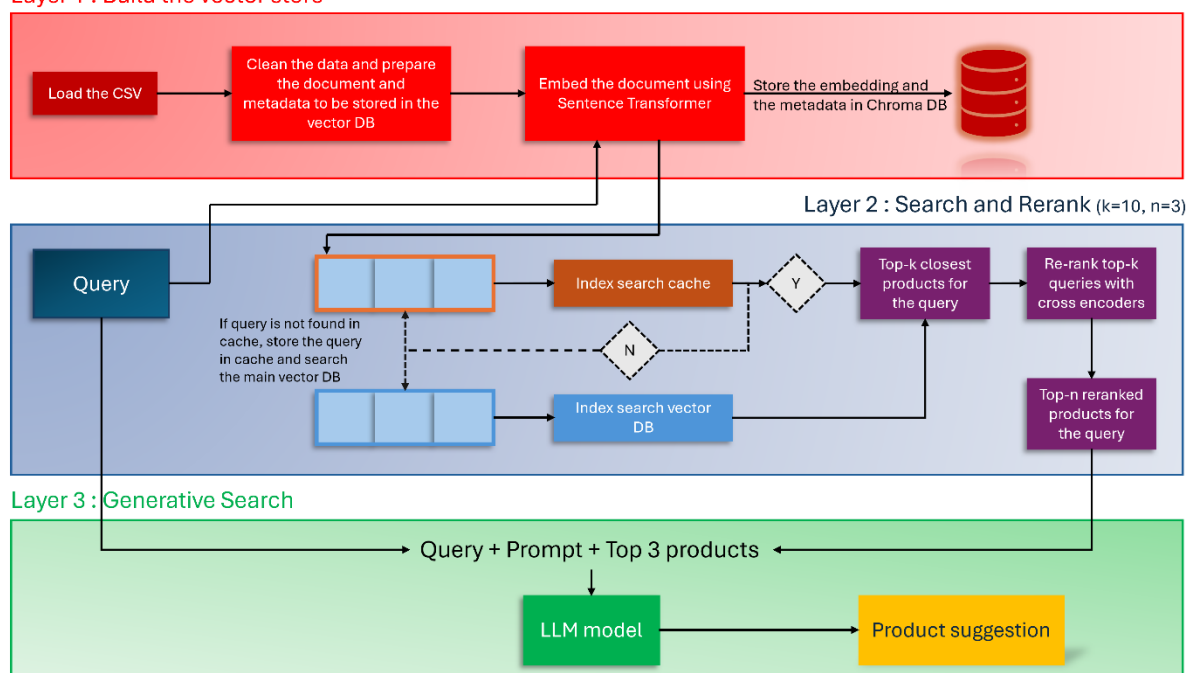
Layer 1 : Build the vector store

Load the CSV

Clean the data and prepare the document and metadata to be stored in the vector DB

Embed the document using Sentence Transformer

Store the embedding and the metadata in Chroma DB

Layer 2 : Search and Rerank (k=10, n=3)

Query

Index search cache

Y

Top-k closest products for the query

Re-rank top-k queries with cross encoders

If query is not found in cache, store the query in cache and search the main vector DB

N

Index search vector DB

Top-n reranked products for the query

Layer 3 : Generative Search

Query + Prompt + Top 3 products

LLM model

Product suggestion